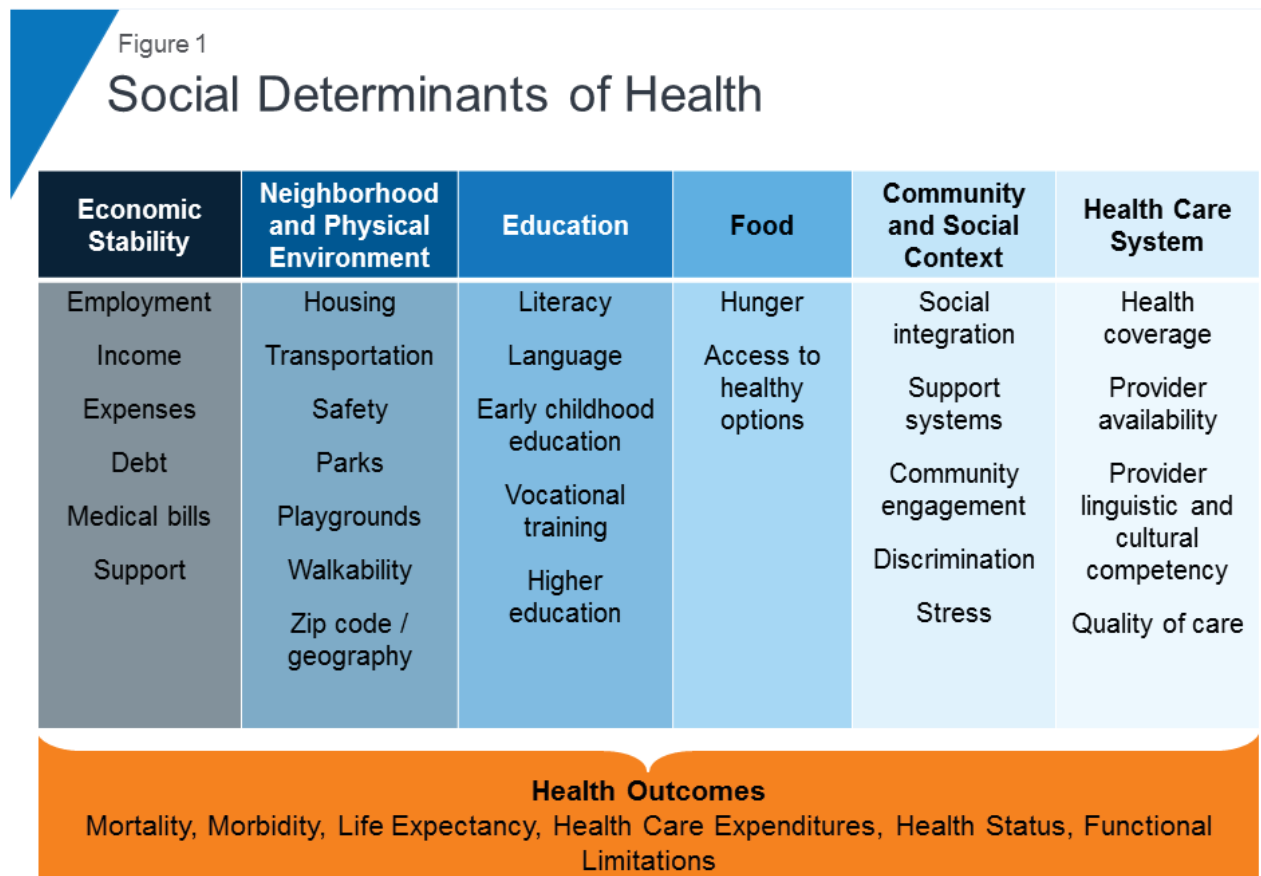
Figure 1

Social Determinants of Health

| Economic Stability | Neighborhood and Physical Environment | Education | Food | Community and Social Context | Health Care System |
|---|---|---|---|---|---|
| Employment<br>Income<br>Expenses<br>Debt<br>Medical bills<br>Support | Housing<br>Transportation<br>Safety<br>Parks<br>Playgrounds<br>Walkability<br>Zip code / geography | Literacy<br>Language<br>Early childhood education<br>Vocational training<br>Higher education | Hunger<br>Access to healthy options | Social integration<br>Support systems<br>Community engagement<br>Discrimination<br>Stress | Health coverage<br>Provider availability<br>Provider linguistic and cultural competency<br>Quality of care |

Health Outcomes

Mortality, Morbidity, Life Expectancy, Health Care Expenditures, Health Status, Functional Limitations